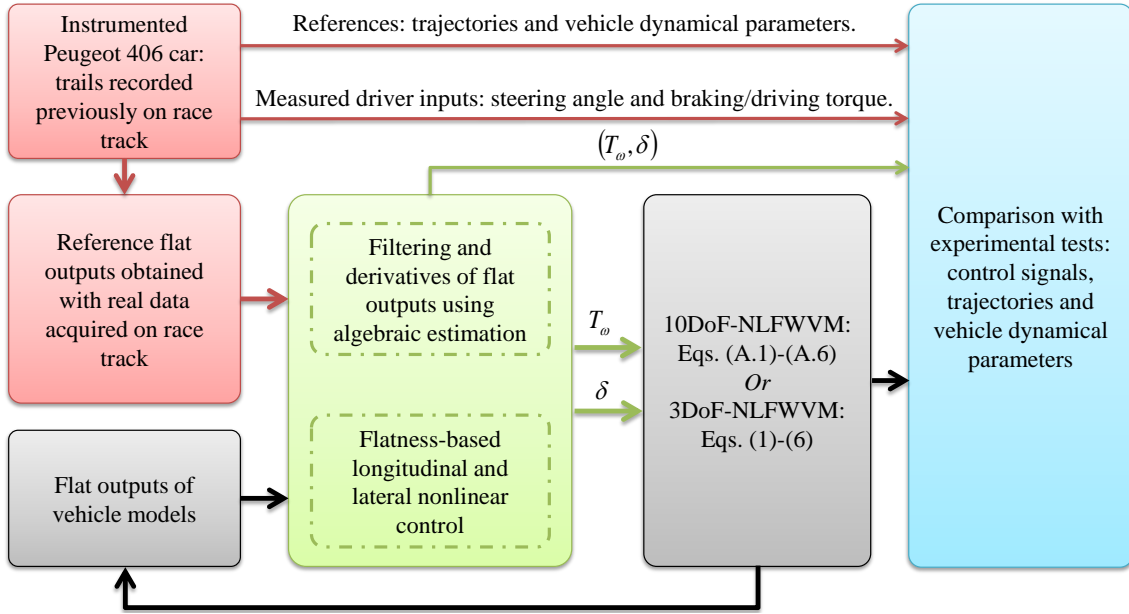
Instrumented Peugeot 406 car: trails recorded previously on race track

References: trajectories and vehicle dynamical parameters.

Measured driver inputs: steering angle and braking/driving torque.

$(T_\omega, \delta)$

Comparison with experimental tests: control signals, trajectories and vehicle dynamical parameters

Reference flat outputs obtained with real data acquired on race track

Filtering and derivatives of flat outputs using algebraic estimation

Flatness-based longitudinal and lateral nonlinear control

$T_\omega$

$\delta$

10DoF-NLFWVM: Eqs. (A.1)-(A.6)
Or
3DoF-NLFWVM: Eqs. (1)-(6)

Flat outputs of vehicle models